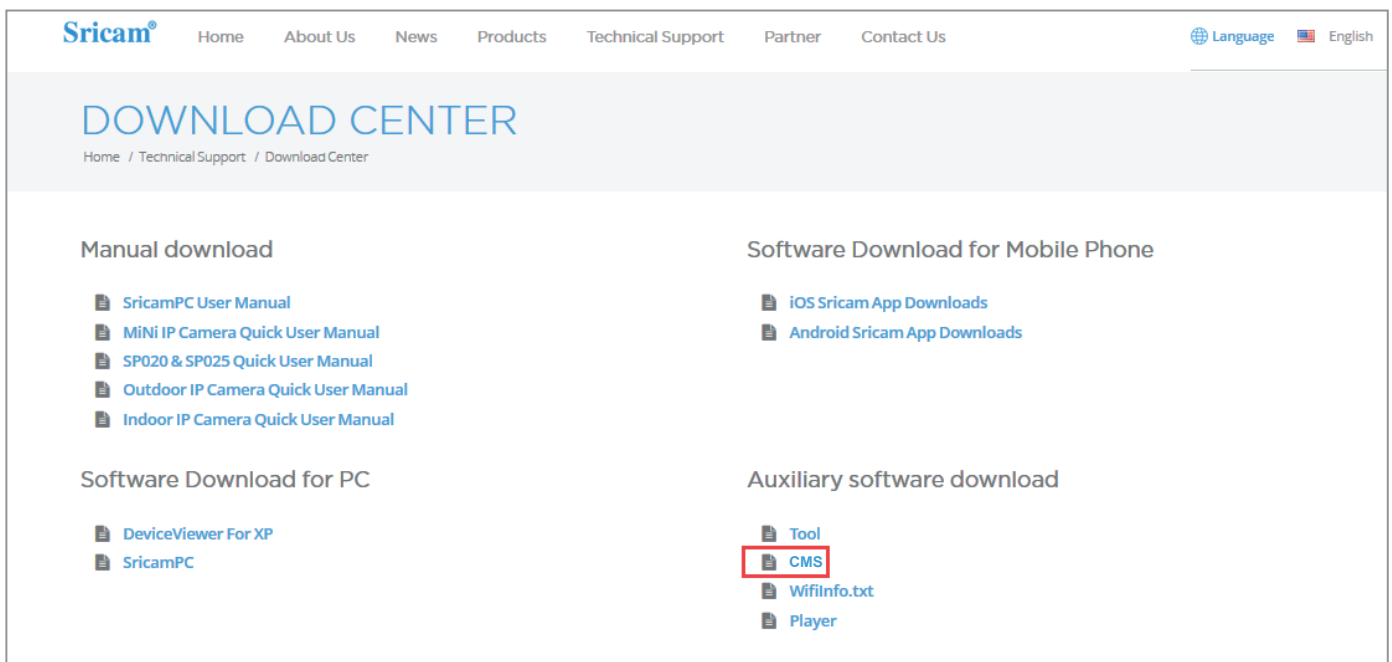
Sricam®

Home About Us News Products Technical Support Partner Contact Us

Language English

DOWNLOAD CENTER

Home / Technical Support / Download Center

Manual download

SricamPC User Manual
MiNi IP Camera Quick User Manual
SP020 & SP025 Quick User Manual
Outdoor IP Camera Quick User Manual
Indoor IP Camera Quick User Manual

Software Download for PC

DeviceViewer For XP
SricamPC

Software Download for Mobile Phone

iOS Sricam App Downloads
Android Sricam App Downloads

Auxiliary software download

Tool
CMS
WifiInfo.txt
Player